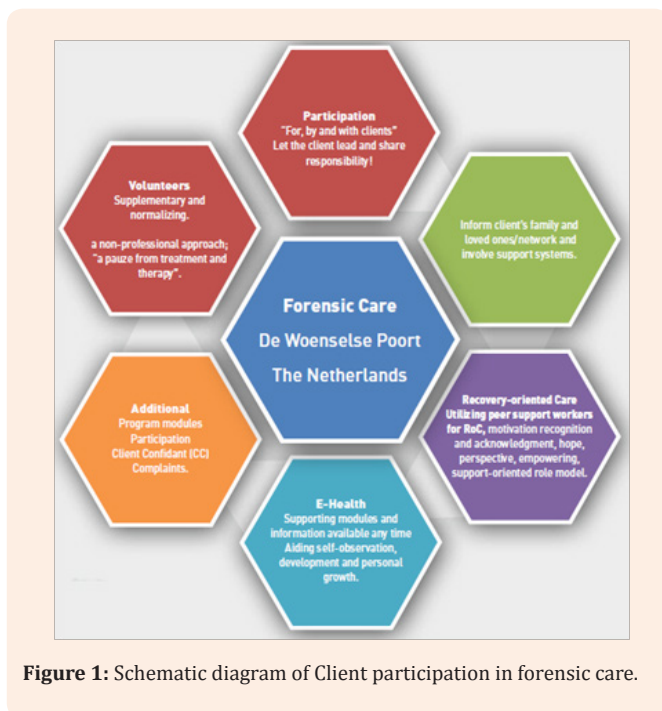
Participation
"For, by and with clients"
Let the client lead and share responsibility!

Volunteers
Supplementary and normalizing.

a non-professional approach; "a pauze from treatment and therapy".

Inform client's family and loved ones/network and involve support systems.

Forensic Care
De Woenselse Poort
The Netherlands

Additional
Program modules
Participation
Client Confidant (CC)
Complaints.

Recovery-oriented Care
Utilizing peer support workers for RoC, motivation recognition and acknowledgment, hope, perspective, empowering, support-oriented role model.

E-Health
Supporting modules and information available any time
Aiding self-observation, development and personal growth.

Figure 1: Schematic diagram of Client participation in forensic care.